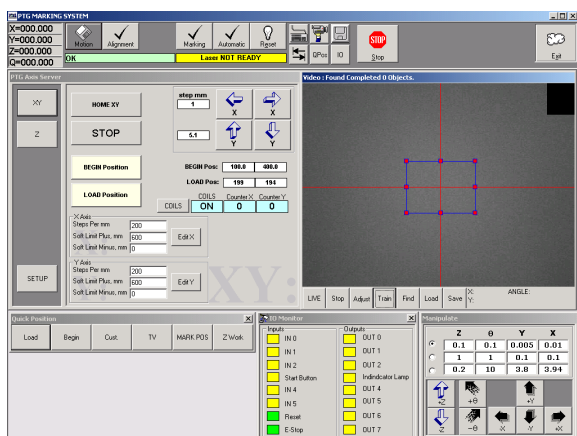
PTG MARKING SYSTEM

X=000.000
Y=000.000
Z=000.000
Q=000.000

Motion
Alignment
Marking
Automatic
Reset
QPos
IO
Stop
Exit

OK
Laser NOT READY

PTG Axis Server

XY
Z
SETUP

HOME XY
STOP
step mm
1
5.1
X
X
Y
Y

BEGIN Position
LOAD Position

BEGIN Pos: 100.0 400.0
LOAD Pos: 199 194

COILS
COILS
ON
Counter X
0
Counter Y
0

X Axis
Steps Per mm 200
Soft Limit Plus, mm 600
Soft Limit Minus, mm 0
Edit X

Y Axis
Steps Per mm 200
Soft Limit Plus, mm 600
Soft Limit Minus, mm 0
Edit Y

XY:

Video : Found Completed 0 Objects.

LIVE
Stop
Adjust
Train
Find
Load
Save
X:
Y:
ANGLE:

Quick Position
Load
Begin
Cust.
TV
MARK POS
Z Work

IO Monitor
Inputs
IN 0
IN 1
IN 2
Start Button
IN 4
IN 5
Reset
E-Stop
Outputs
OUT 0
OUT 1
OUT 2
Indindicator Lamp
OUT 4
OUT 5
OUT 6
OUT 7

Manipulate
| | Z | θ | Y | X |
|---|---|---|---|---|
| | 0.1 | 0.1 | 0.005 | 0.01 |
| | 1 | 1 | 0.1 | 0.1 |
| | 0.2 | 10 | 3.8 | 3.94 |

+Z
-Z
+θ
-θ
+Y
-Y
-X
+X